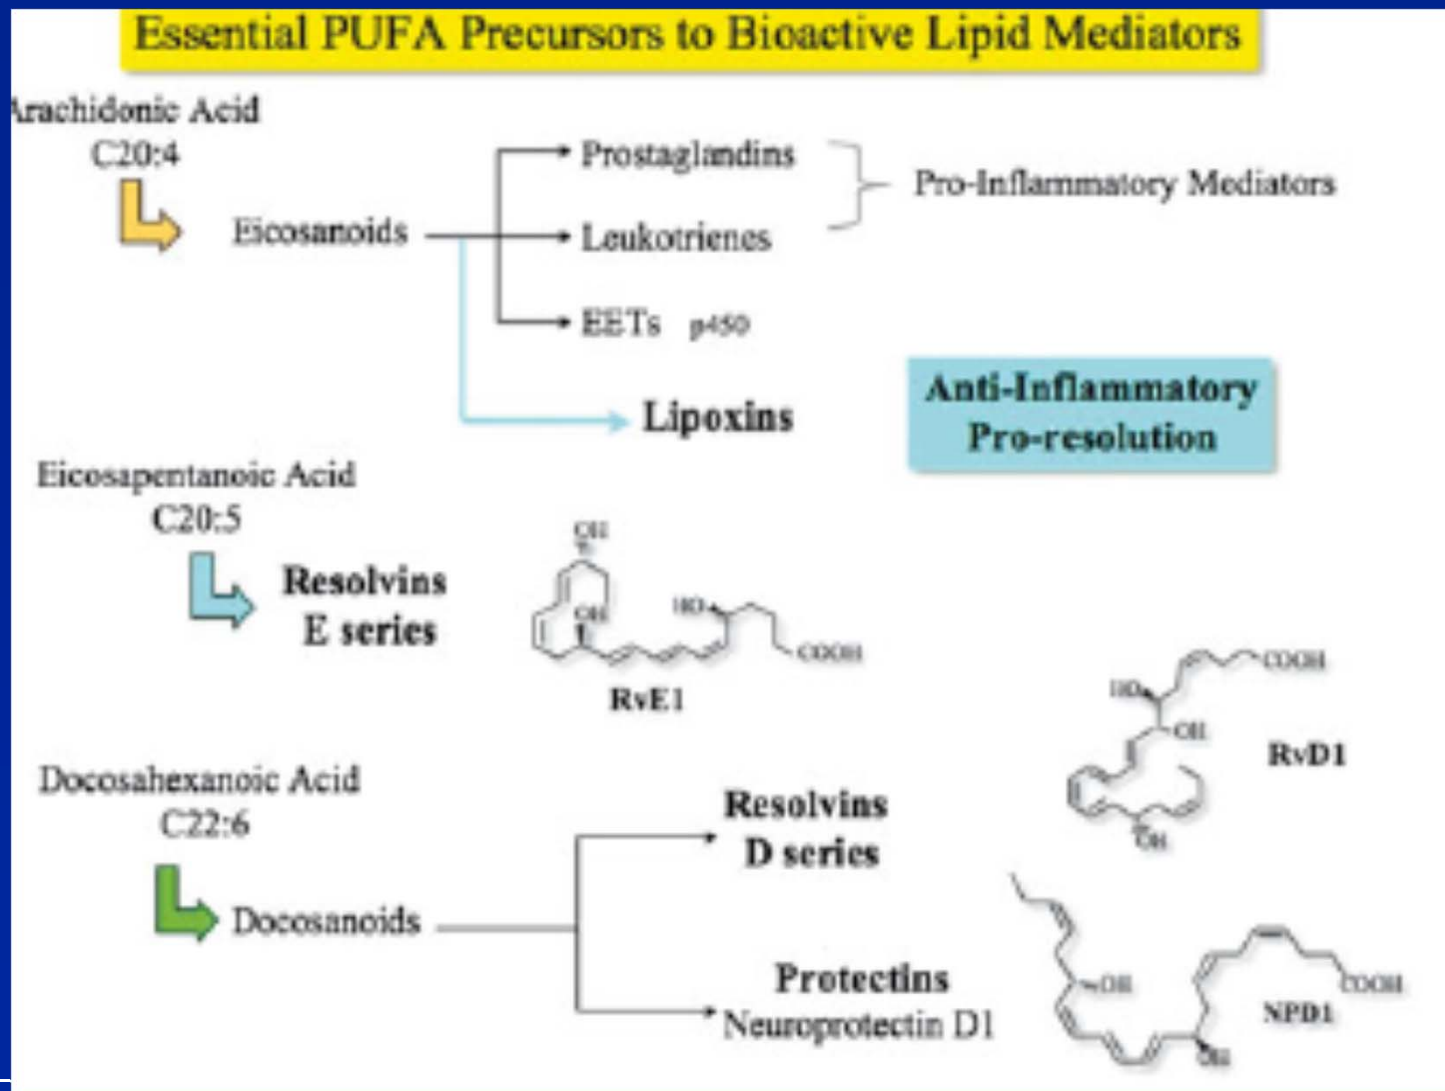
Essential PUFA Precursors to Bioactive Lipid Mediators

Arachidonic Acid
C20:4

Eicosanoids

Prostaglandins
Leukotrienes
EETs p450

Pro-Inflammatory Mediators

Lipoxins

Anti-Inflammatory
Pro-resolution

Eicosapentanoic Acid
C20:5

Resolvins
E series

OH
OH
HO
COOH
RvE1

COOH
HO
OH
RvD1
OH

Docosahexanoic Acid
C22:6

Docosanoids

Resolvins
D series

Protectins
Neuroprotectin D1

OH
COOH
NPD1
OH